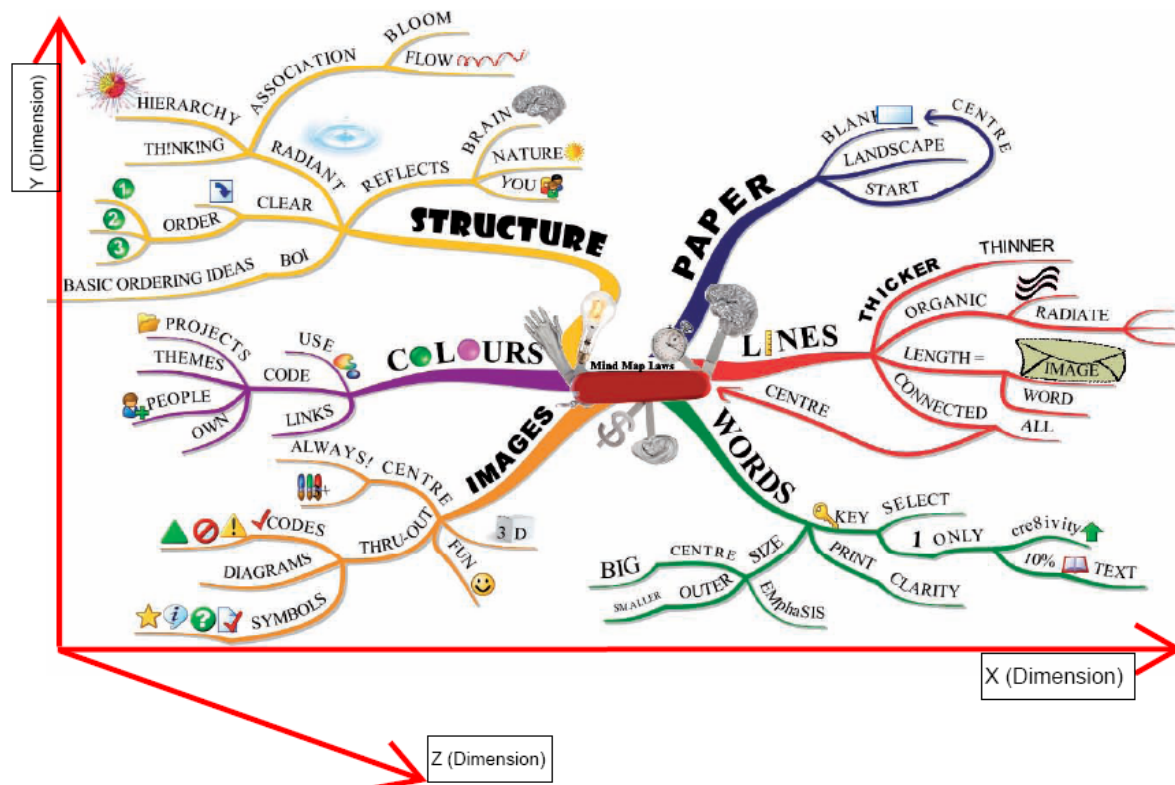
Y (Dimension)

BLOOM
ASSOCIATION
FLOW
HIERARCHY
THINKING
RADIANT
BRAIN
REFLECTS
NATURE
YOU
1
2
3
ORDER
CLEAR
BASIC ORDERING IDEAS
BOI
STRUCTURE

CENTRE
BLANK
LANDSCAPE
START
PAPER

THINNER
THICKER
ORGANIC
RADIATE
LINES
LENGTH =
IMAGE
WORD
CONNECTED
ALL
CENTRE

Mind Map Laws

PROJECTS
THEMES
USE
CODE
COLOURS
PEOPLE
OWN
LINKS

ALWAYS!
CENTRE
IMAGES
CODES
THRU-OUT
3 D
DIAGRAMS
FUN
SYMBOLS

WORDS
KEY
SELECT
1 ONLY
cre8ivity
BIG
CENTRE
SIZE
PRINT
10%
TEXT
SMALLER
OUTER
EMphaSIS
CLARITY

X (Dimension)
Z (Dimension)